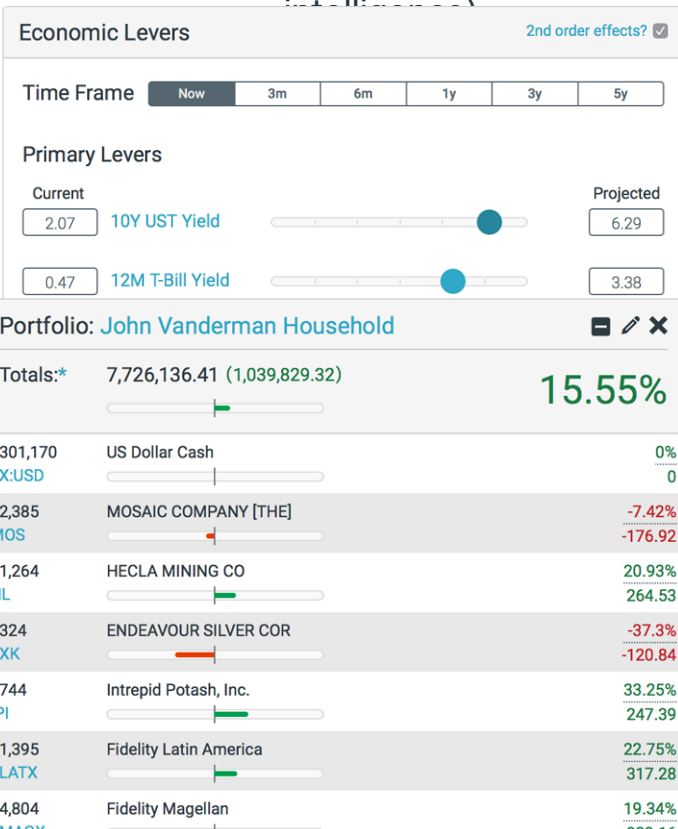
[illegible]

Economic Levers

2nd order effects?

Time Frame

| Now | 3m | 6m | 1y | 3y | 5y |
|---|---|---|---|---|---|

Primary Levers

Current

Projected

2.07 10Y UST Yield 6.29

0.47 12M T-Bill Yield 3.38

Portfolio: John Vanderman Household

Totals:* 7,726,136.41 (1,039,829.32) 15.55%

| | | |
|---|---|---|
| 301,170 X:USD | US Dollar Cash | 0% 0 |
| 2,385 MOS | MOSAIC COMPANY [THE] | -7.42% -176.92 |
| 1,264 L | HECLA MINING CO | 20.93% 264.53 |
| 324 XK | ENDEAVOUR SILVER COR | -37.3% -120.84 |
| 744 PI | Intrepid Potash, Inc. | 33.25% 247.39 |
| 1,395 LATX | Fidelity Latin America | 22.75% 317.28 |
| 4,804 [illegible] | Fidelity Magellan | 19.34% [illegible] |